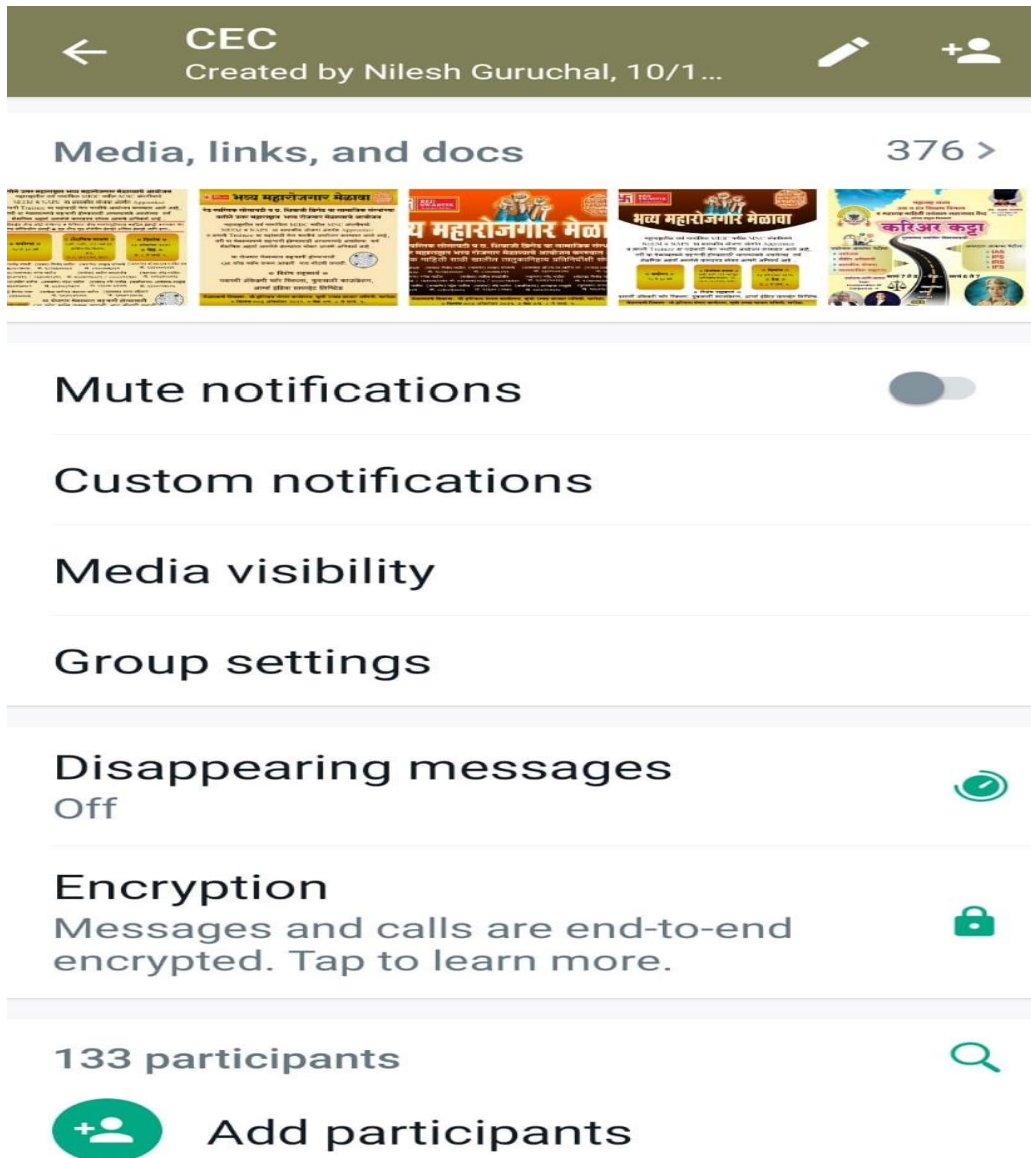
CEC
Created by Nilesh Guruchal, 10/1...

Media, links, and docs 376 >

भव्य महारोजगार मेळावा

य महारोजगार मेळा

भव्य महारोजगार मेळावा

करिअर कट्टा

Mute notifications

Custom notifications

Media visibility

Group settings

Disappearing messages
Off

Encryption
Messages and calls are end-to-end encrypted. Tap to learn more.

133 participants

Add participants